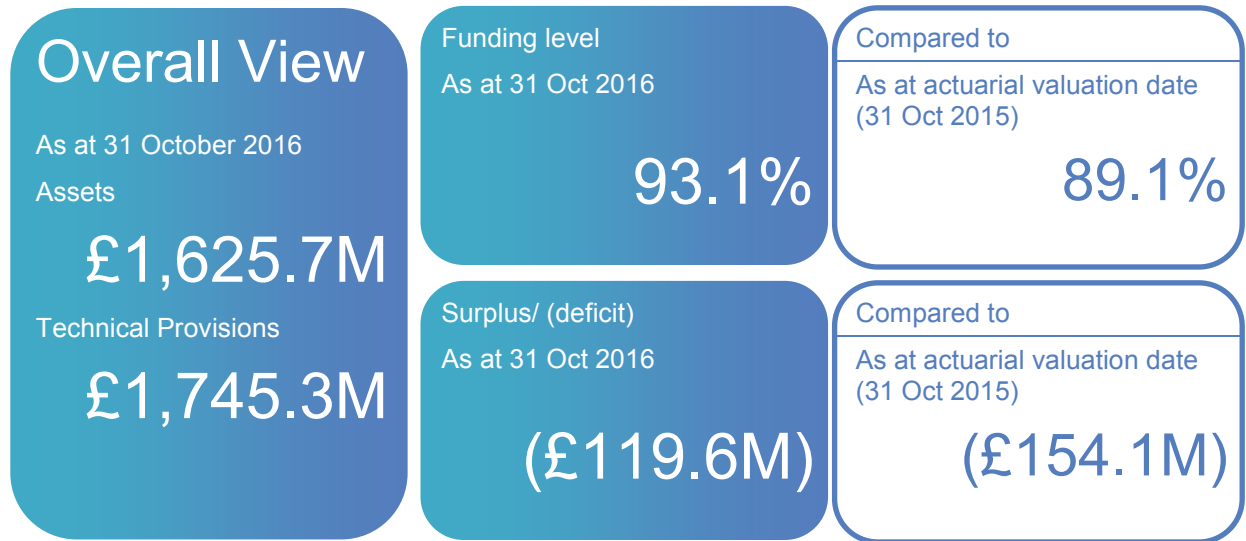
Overall View

As at 31 October 2016

Assets

£1,625.7M

Technical Provisions

£1,745.3M

Funding level

As at 31 Oct 2016

93.1%

Compared to

As at actuarial valuation date (31 Oct 2015)

89.1%

Surplus/ (deficit)

As at 31 Oct 2016

(£119.6M)

Compared to

As at actuarial valuation date (31 Oct 2015)

(£154.1M)